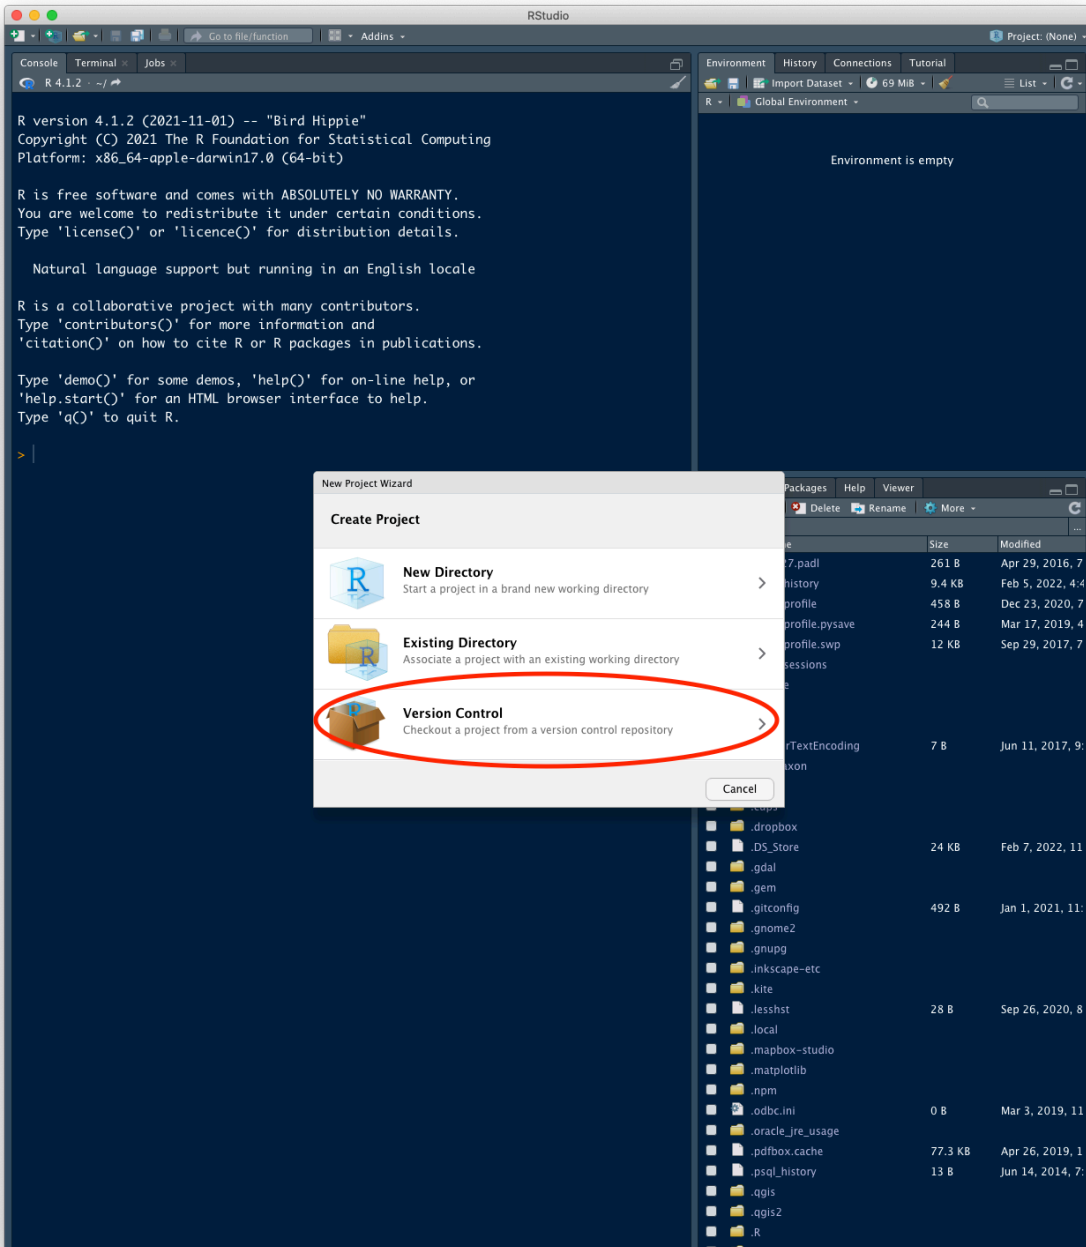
RStudio

Go to file/function

Addins

Project: (None)

Console Terminal Jobs

R 4.1.2 · ~/

R version 4.1.2 (2021-11-01) -- "Bird Hippie"
Copyright (C) 2021 The R Foundation for Statistical Computing
Platform: x86_64-apple-darwin17.0 (64-bit)

R is free software and comes with ABSOLUTELY NO WARRANTY.
You are welcome to redistribute it under certain conditions.
Type 'license()' or 'licence()' for distribution details.

Natural language support but running in an English locale

R is a collaborative project with many contributors.
Type 'contributors()' for more information and
'citation()' on how to cite R or R packages in publications.

Type 'demo()' for some demos, 'help()' for on-line help, or
'help.start()' for an HTML browser interface to help.
Type 'q()' to quit R.

>

Environment History Connections Tutorial

Import Dataset 69 MiB List

R Global Environment

Environment is empty

Packages Help Viewer

Delete Rename More

| e | Size | Modified |
|---|---|---|
| 7.padl | 261 B | Apr 29, 2016, 7 |
| history | 9.4 KB | Feb 5, 2022, 4:4 |
| profile | 458 B | Dec 23, 2020, 7 |
| profile.pysave | 244 B | Mar 17, 2019, 4 |
| profile.swp | 12 KB | Sep 29, 2017, 7 |
| sessions | | |
| e | | |
| rTextEncoding | 7 B | Jun 11, 2017, 9: |
| xon | | |
| .dropbox | | |
| .DS_Store | 24 KB | Feb 7, 2022, 11 |
| .gdal | | |
| .gem | | |
| .gitconfig | 492 B | Jan 1, 2021, 11: |
| .gnome2 | | |
| .gnupg | | |
| .inkscape-etc | | |
| .kite | | |
| .lesshst | 28 B | Sep 26, 2020, 8 |
| .local | | |
| .mapbox-studio | | |
| .matplotlib | | |
| .npm | | |
| .odbc.ini | 0 B | Mar 3, 2019, 11 |
| .oracle_jre_usage | | |
| .pdfbox.cache | 77.3 KB | Apr 26, 2019, 1 |
| .psql_history | 13 B | Jun 14, 2014, 7: |
| .qgis | | |
| .qgis2 | | |
| .R | | |

New Project Wizard

Create Project

New Directory
Start a project in a brand new working directory

Existing Directory
Associate a project with an existing working directory

Version Control
Checkout a project from a version control repository

Cancel